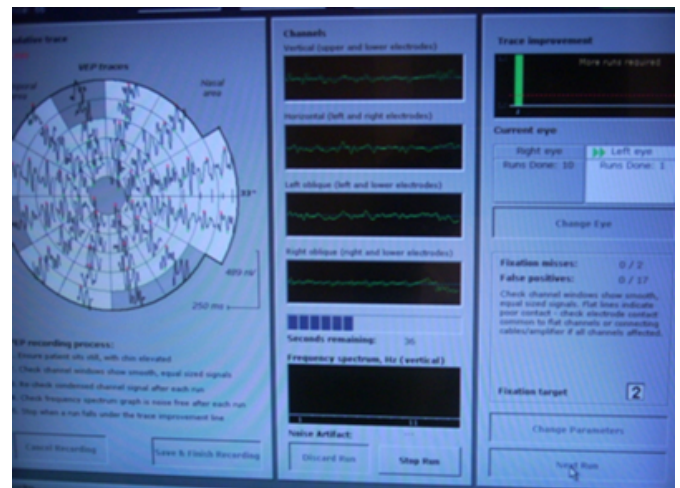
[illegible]ulative trace

VEP traces

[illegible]poral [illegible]

Nasal area

33°

400 nV

250 ms

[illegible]EP recording process:

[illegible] Ensure patient sits still, with chin elevated

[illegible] Check channel windows show smooth, equal sized signals

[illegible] Re-check condensed channel signal after each run

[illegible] Check frequency spectrum graph is noise free after each run

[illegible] Stop when a run falls under the trace improvement line

Cancel Recording

Save & Finish Recording

Channels

Vertical (upper and lower electrodes)

Horizontal (left and right electrodes)

Left oblique (left and lower electrodes)

Right oblique (right and lower electrodes)

Seconds remaining: 36

Frequency spectrum, Hz (vertical)

Noise Artifact:

Discard Run

Stop Run

Trace improvement

More runs required

Current eye

Right eye

Runs Done: 10

Left eye

Runs Done: 1

Change Eye

Fixation misses: 0 / 2

False positives: 0 / 17

Check channel windows show smooth, equal sized signals. Flat lines indicate poor contact - check electrode contact common to flat channels or connecting cables/amplifier if all channels affected.

Fixation target 2

Change Parameters

Start Run